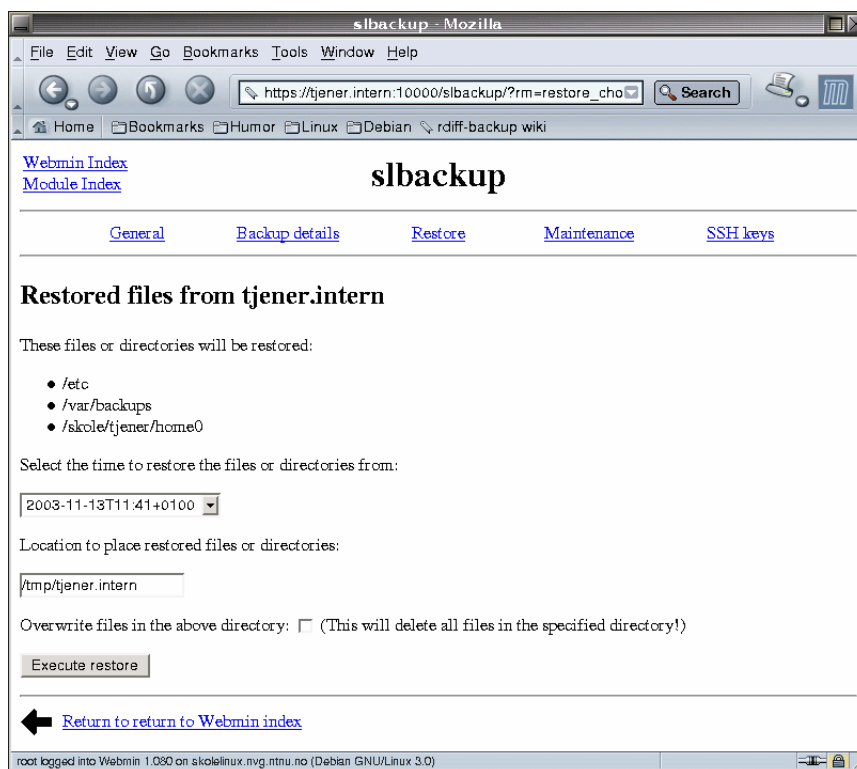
slbackup - Mozilla

File Edit View Go Bookmarks Tools Window Help

https://tjener.intern:10000/slbackup/?rm=restore_cho

Search

Home Bookmarks Humor Linux Debian rdiff-backup wiki

Webmin Index
Module Index

slbackup

General Backup details Restore Maintenance SSH keys

Restored files from tjener.intern

These files or directories will be restored:

- /etc
- /var/backups
- /skole/tjener/home0

Select the time to restore the files or directories from:

2003-11-13T11:41+0100

Location to place restored files or directories:

/tmp/tjener.intern

Overwrite files in the above directory: (This will delete all files in the specified directory!)

Execute restore

Return to return to Webmin index

root logged into Webmin 1.080 on skolelinux.nvg.ntnu.no (Debian GNU/Linux 3.0)